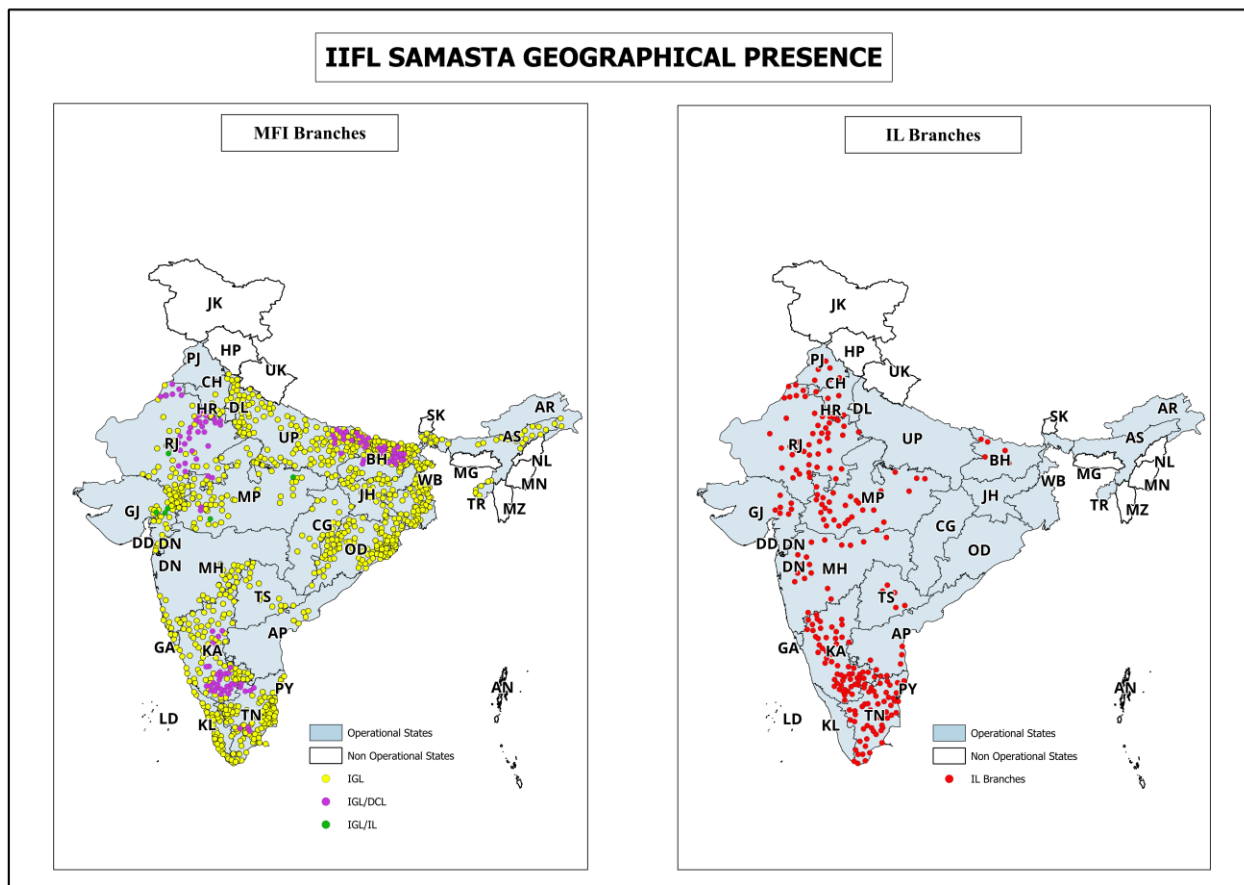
IIFL SAMASTA GEOGRAPHICAL PRESENCE

MFI Branches

JK
PJ HP
CH UK
HR DL
RJ UP
SK
AR
AS
BH
NL
MG
MN
WB
TR
MZ
JH
MP
GJ
CG
DD DN
OD
DN
MH
TS
AP
GA
KA
PY
AN
LD
KL
TN

Operational States
Non Operational States
IGL
IGL/DCL
IGL/IL

IL Branches

JK
PJ HP
CH UK
HR DL
RJ UP
SK
AR
AS
BH
NL
MG
MN
WB
TR
MZ
JH
MP
GJ
CG
DD DN
OD
DN
MH
TS
AP
GA
KA
PY
AN
LD
KL
TN

Operational States
Non Operational States
IL Branches